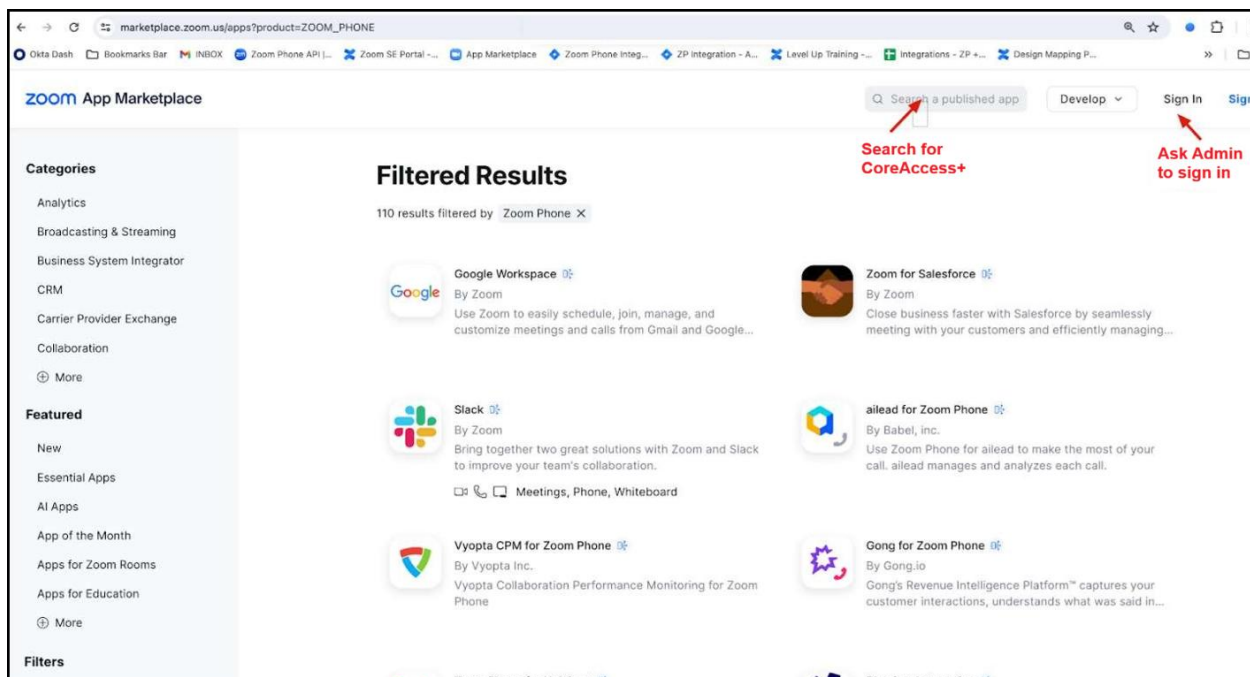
marketplace.zoom.us/apps?product=ZOOM_PHONE

Okta Dash Bookmarks Bar INBOX Zoom Phone API |... Zoom SE Portal -... App Marketplace Zoom Phone Integ... ZP Integration - A... Level Up Training -... Integrations - ZP +... Design Mapping P... »

zoom App Marketplace

Search a published app Develop Sign In Sig

Search for CoreAccess+

Ask Admin to sign in

Categories

Analytics

Broadcasting & Streaming

Business System Integrator

CRM

Carrier Provider Exchange

Collaboration

More

Featured

New

Essential Apps

AI Apps

App of the Month

Apps for Zoom Rooms

Apps for Education

More

Filters

Filtered Results

110 results filtered by Zoom Phone ×

Google Workspace
By Zoom
Use Zoom to easily schedule, join, manage, and customize meetings and calls from Gmail and Google...

Zoom for Salesforce
By Zoom
Close business faster with Salesforce by seamlessly meeting with your customers and efficiently managing...

Slack
By Zoom
Bring together two great solutions with Zoom and Slack to improve your team's collaboration.
Meetings, Phone, Whiteboard

ailead for Zoom Phone
By Babel, inc.
Use Zoom Phone for ailead to make the most of your call. ailead manages and analyzes each call.

Vyopta CPM for Zoom Phone
By Vyopta Inc.
Vyopta Collaboration Performance Monitoring for Zoom Phone

Gong for Zoom Phone
By Gong.io
Gong's Revenue Intelligence Platform™ captures your customer interactions, understands what was said in...